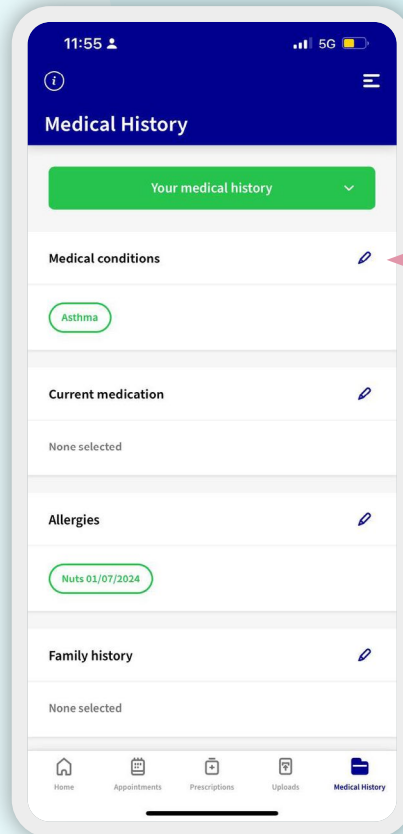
11:55

5G

Medical History

Your medical history

Medical conditions

Asthma

Current medication

None selected

Allergies

Nuts 01/07/2024

Family history

None selected

Home

Appointments

Prescriptions

Uploads

Medical History